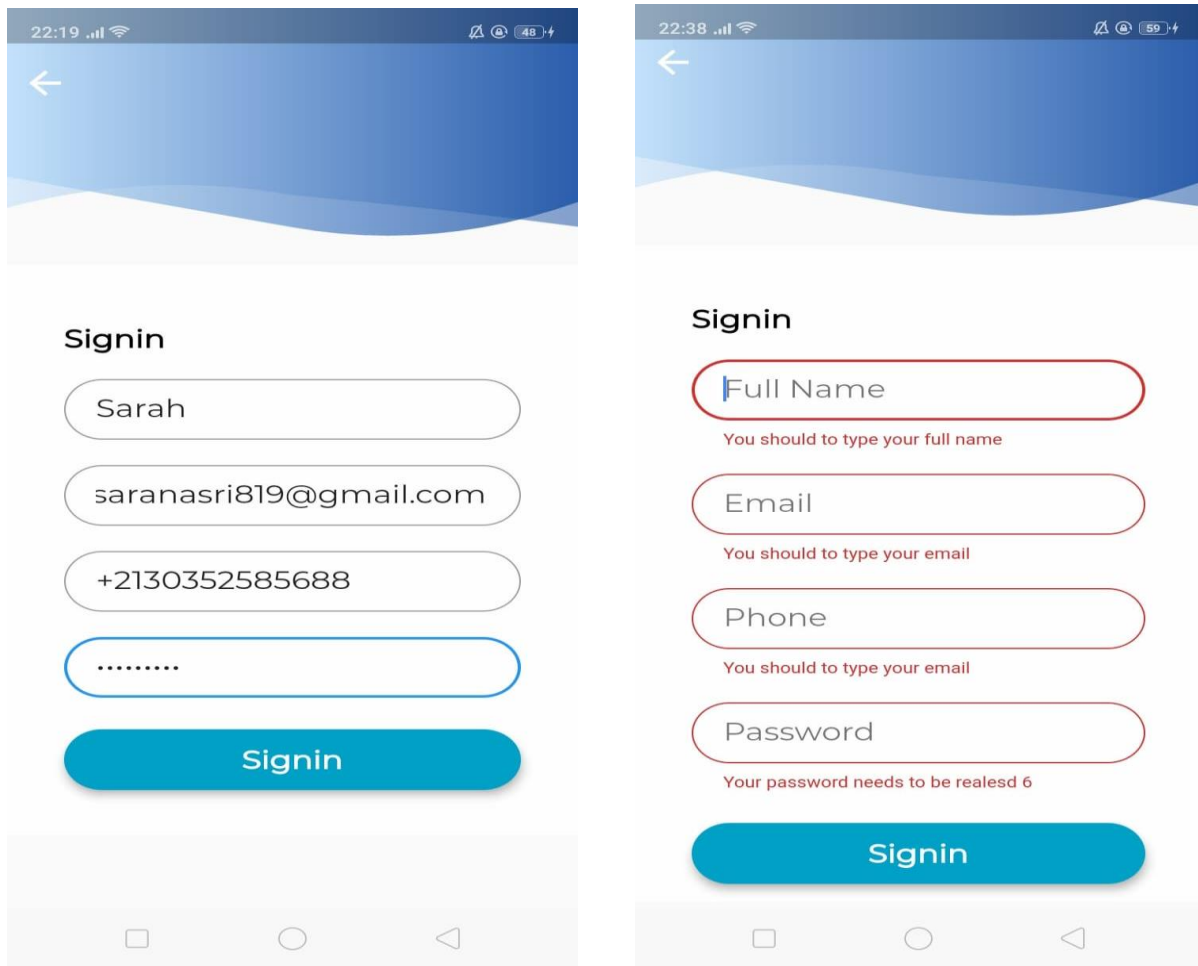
22:19 48

Signin

Sarah

saranasri819@gmail.com

+2130352585688

.........

Signin

22:38 59

Signin

Full Name

You should to type your full name

Email

You should to type your email

Phone

You should to type your email

Password

Your password needs to be realesd 6

Signin